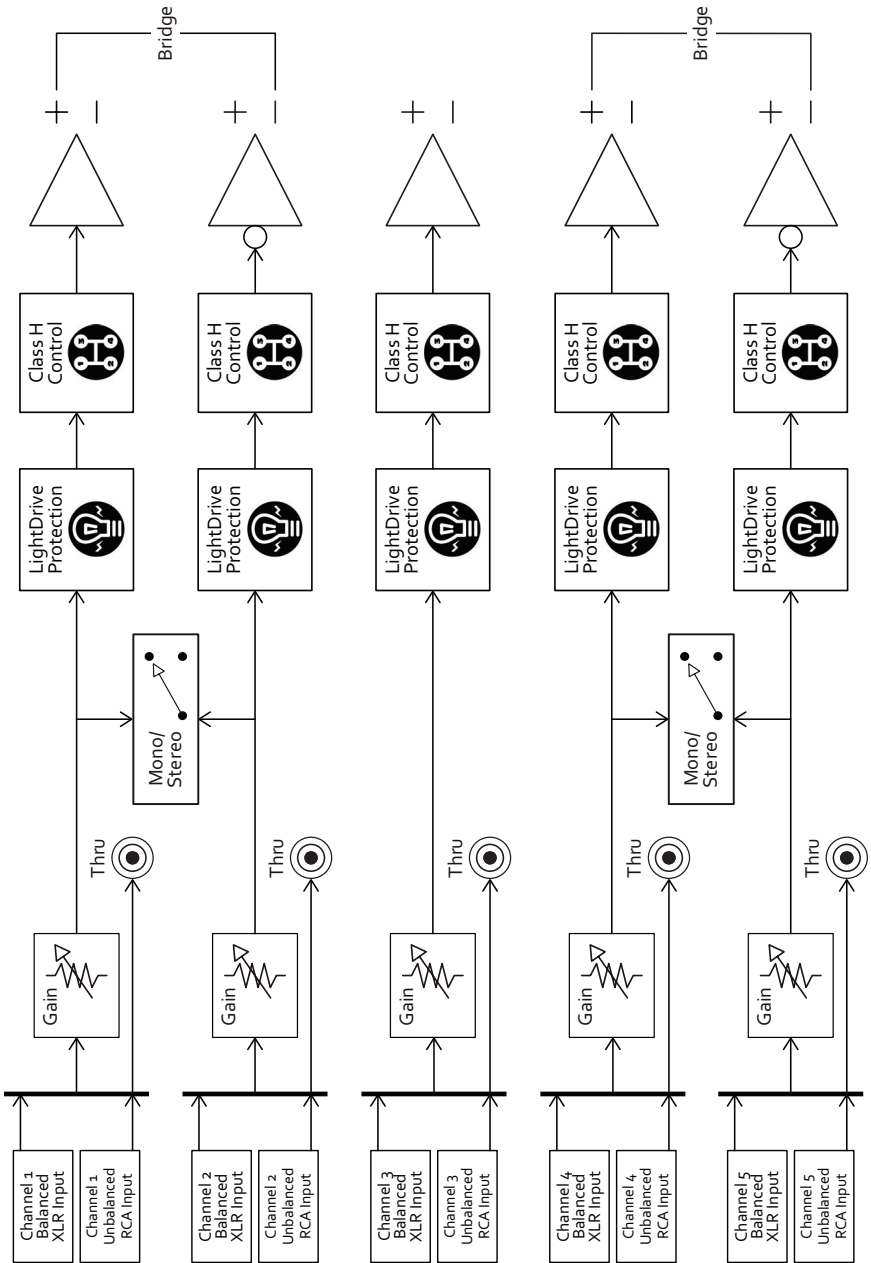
Bridge

Bridge

+ −

+ −

+ −

+ −

+ −

Class H Control

Class H Control

Class H Control

Class H Control

Class H Control

LightDrive Protection

LightDrive Protection

LightDrive Protection

LightDrive Protection

LightDrive Protection

Mono/ Stereo

Mono/ Stereo

Thru

Thru

Thru

Thru

Thru

Gain

Gain

Gain

Gain

Gain

Channel 1 Balanced XLR Input

Channel 1 Unbalanced RCA Input

Channel 2 Balanced XLR Input

Channel 2 Unbalanced RCA Input

Channel 3 Balanced XLR Input

Channel 3 Unbalanced RCA Input

Channel 4 Balanced XLR Input

Channel 4 Unbalanced RCA Input

Channel 5 Balanced XLR Input

Channel 5 Unbalanced RCA Input